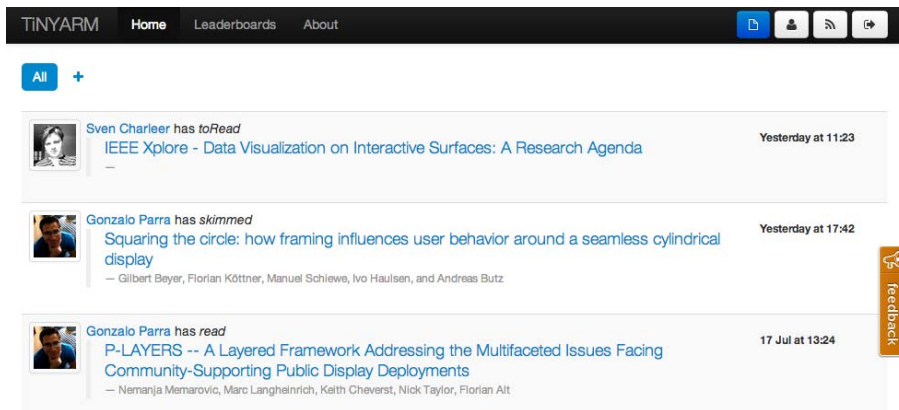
TiNYARM Home Leaderboards About

All +

Sven Charleer has toRead
IEEE Xplore - Data Visualization on Interactive Surfaces: A Research Agenda
—
Yesterday at 11:23

Gonzalo Parra has skimmed
Squaring the circle: how framing influences user behavior around a seamless cylindrical display
— Gilbert Beyer, Florian Köttner, Manuel Schiewe, Ivo Haulsen, and Andreas Butz
Yesterday at 17:42

Gonzalo Parra has read
P-LAYERS -- A Layered Framework Addressing the Multifaceted Issues Facing Community-Supporting Public Display Deployments
— Nemanja Memarovic, Marc Langheinrich, Keith Cheverst, Nick Taylor, Florian Alt
17 Jul at 13:24

feedback